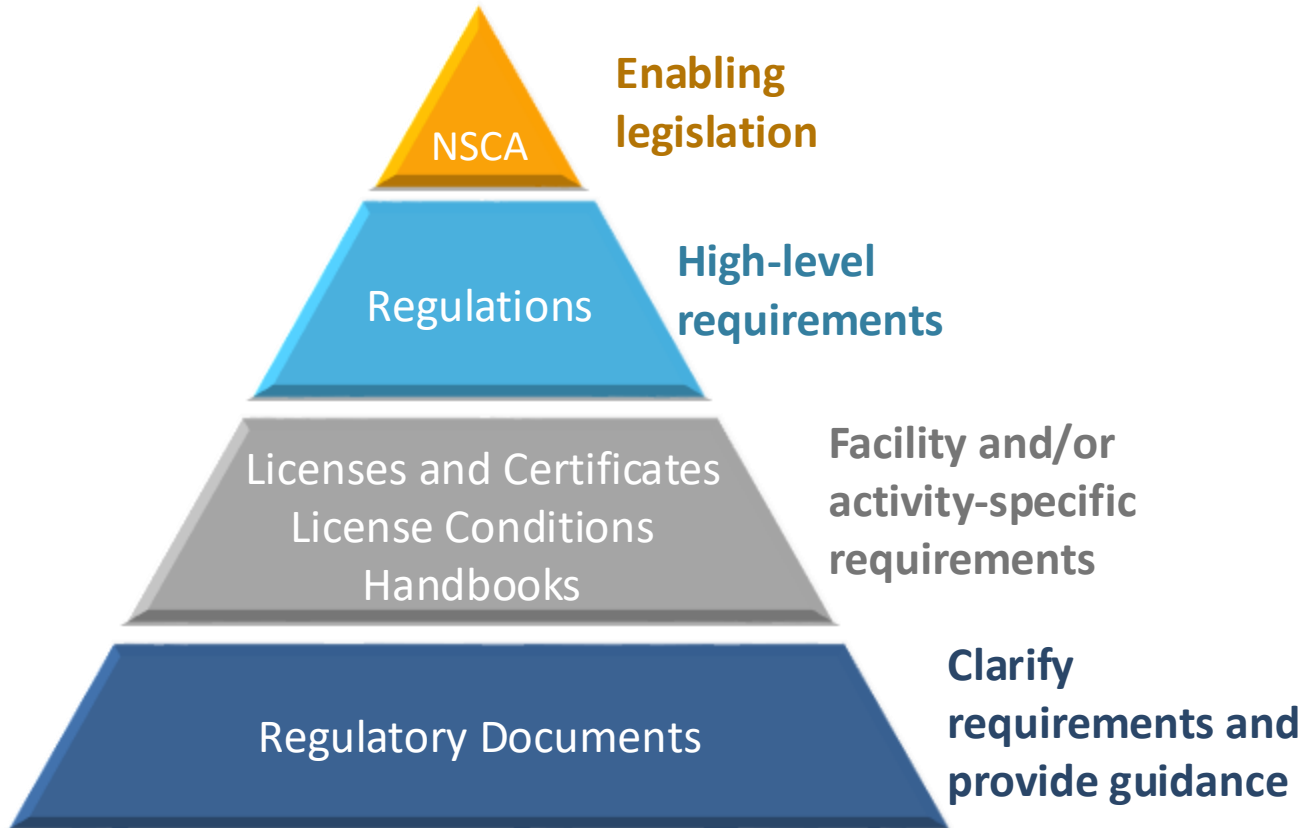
NSCA

Enabling legislation

Regulations

High-level requirements

Licenses and Certificates
License Conditions
Handbooks

Facility and/or activity-specific requirements

Regulatory Documents

Clarify requirements and provide guidance